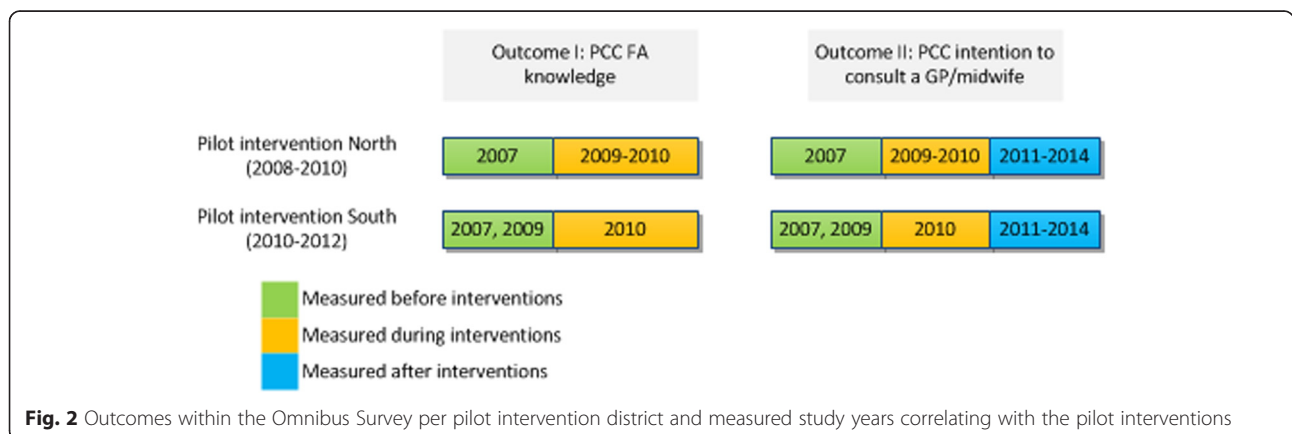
| | Outcome I: PCC FA knowledge | | Outcome II: PCC intention to consult a GP/midwife | | |
|---|---|---|---|---|---|
| Pilot intervention North (2008-2010) | 2007 | 2009-2010 | 2007 | 2009-2010 | 2011-2014 |
| Pilot intervention South (2010-2012) | 2007, 2009 | 2010 | 2007, 2009 | 2010 | 2011-2014 |

Measured before interventions
Measured during interventions
Measured after interventions

**Fig. 2** Outcomes within the Omnibus Survey per pilot intervention district and measured study years correlating with the pilot interventions